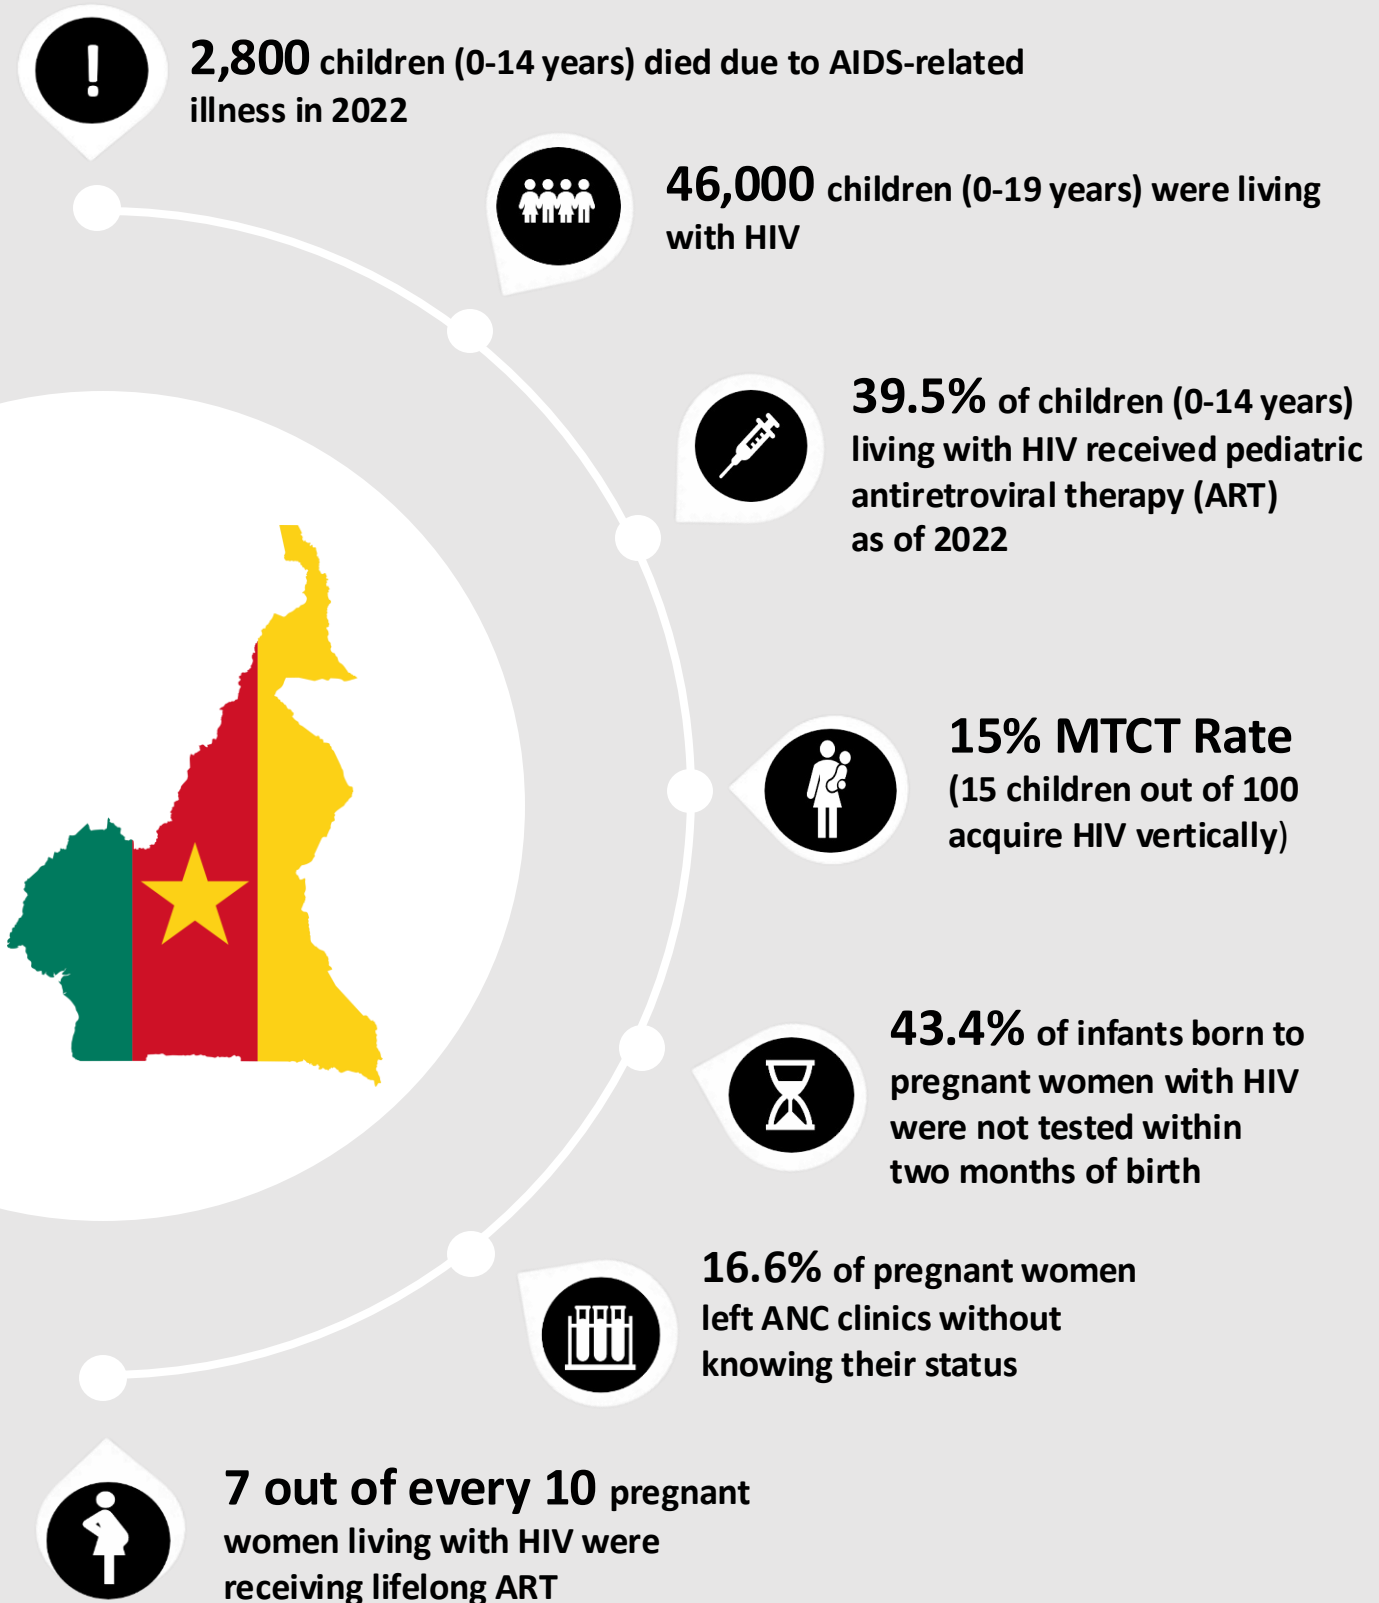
2,800 children (0-14 years) died due to AIDS-related illness in 2022

46,000 children (0-19 years) were living with HIV

39.5% of children (0-14 years) living with HIV received pediatric antiretroviral therapy (ART) as of 2022

15% MTCT Rate
(15 children out of 100 acquire HIV vertically)

43.4% of infants born to pregnant women with HIV were not tested within two months of birth

16.6% of pregnant women left ANC clinics without knowing their status

7 out of every 10 pregnant women living with HIV were receiving lifelong ART